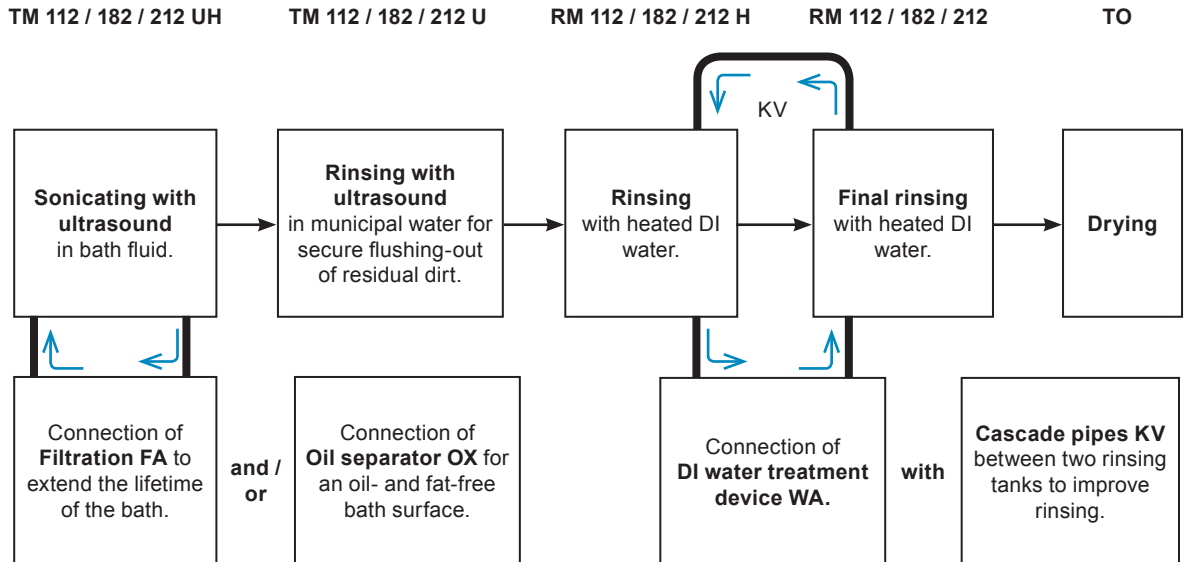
TM 112 / 182 / 212 UH

TM 112 / 182 / 212 U

RM 112 / 182 / 212 H

RM 112 / 182 / 212

TO

KV

**Sonicating with ultrasound** in bath fluid.

**Rinsing with ultrasound** in municipal water for secure flushing-out of residual dirt.

**Rinsing** with heated DI water.

**Final rinsing** with heated DI water.

**Drying**

Connection of **Filtration FA** to extend the lifetime of the bath.

**and / or**

Connection of **Oil separator OX** for an oil- and fat-free bath surface.

Connection of **DI water treatment device WA.**

**with**

**Cascade pipes KV** between two rinsing tanks to improve rinsing.